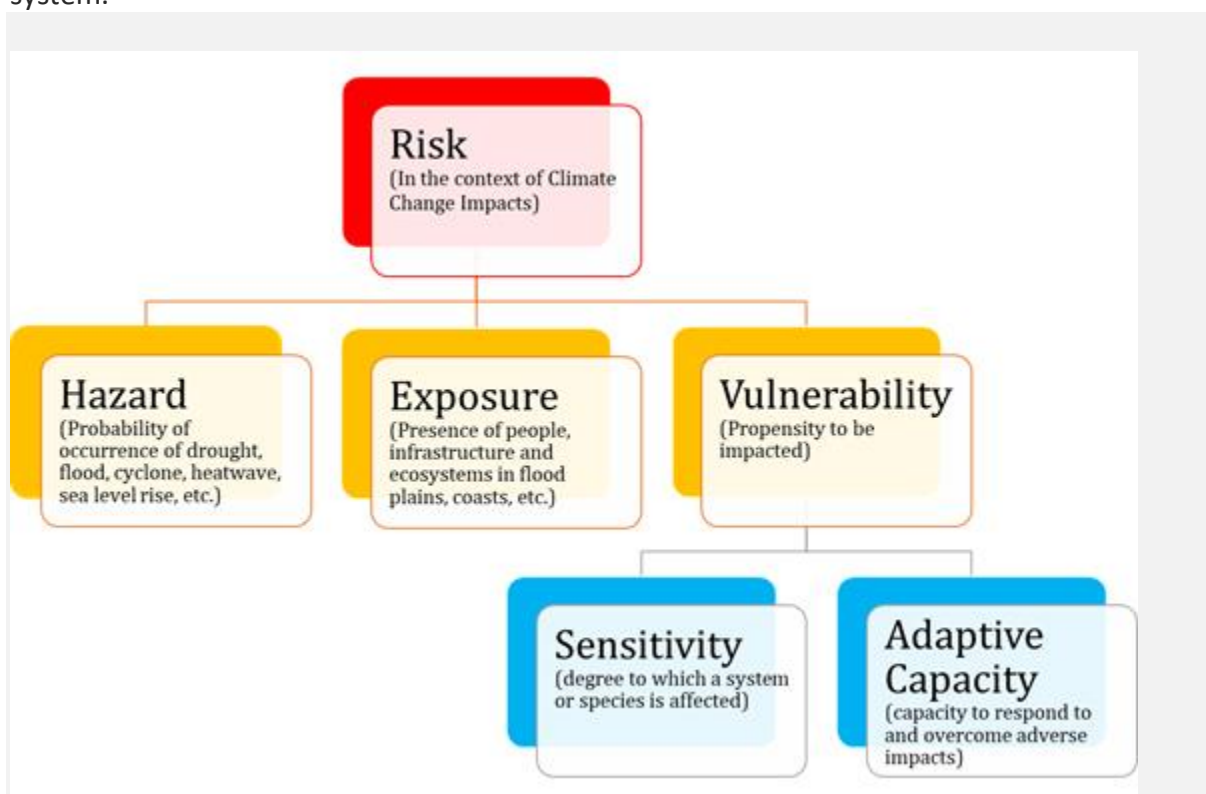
system.

Risk
(In the context of Climate Change Impacts)

Hazard
(Probability of occurrence of drought, flood, cyclone, heatwave, sea level rise, etc.)

Exposure
(Presence of people, infrastructure and ecosystems in flood plains, coasts, etc.)

Vulnerability
(Propensity to be impacted)

Sensitivity
(degree to which a system or species is affected)

Adaptive Capacity
(capacity to respond to and overcome adverse impacts)